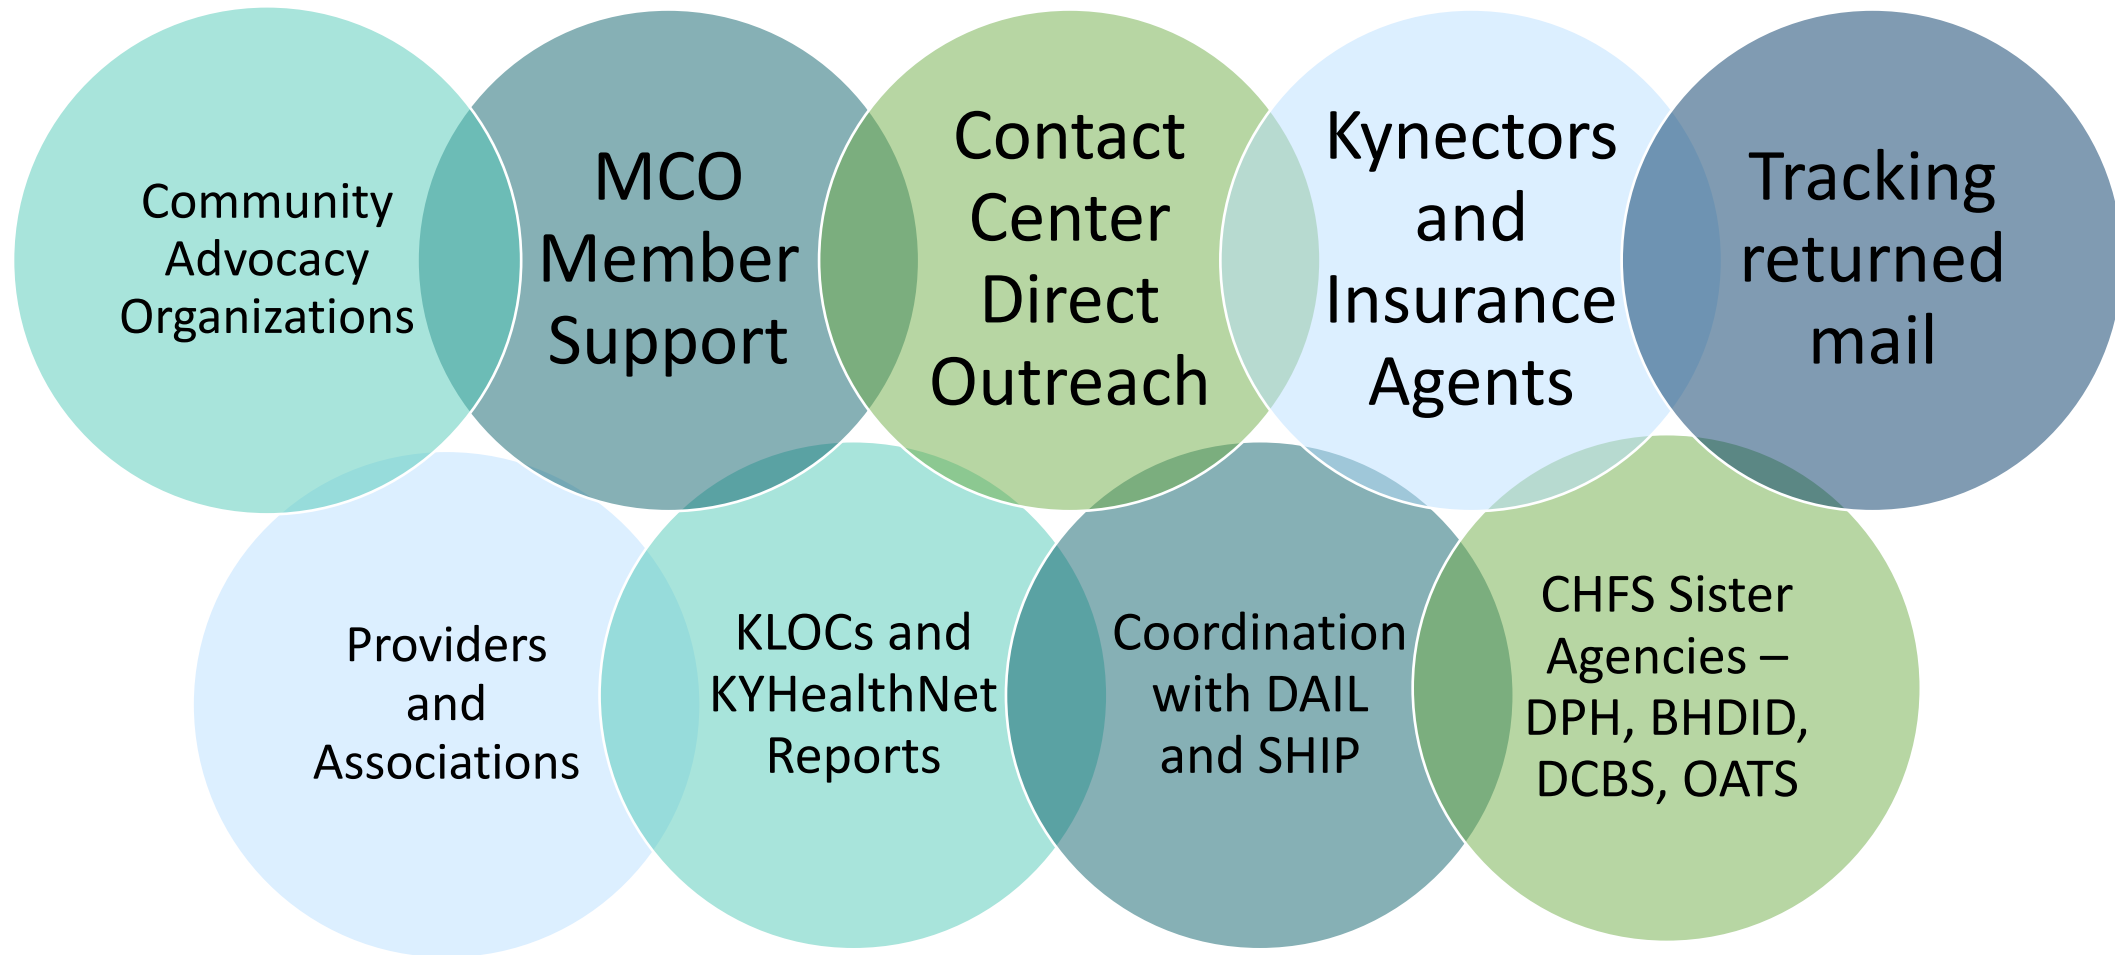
Community Advocacy Organizations

MCO Member Support

Contact Center Direct Outreach

Kynectors and Insurance Agents

Tracking returned mail

Providers and Associations

KLOCs and KYHealthNet Reports

Coordination with DAIL and SHIP

CHFS Sister Agencies – DPH, BHDID, DCBS, OATS